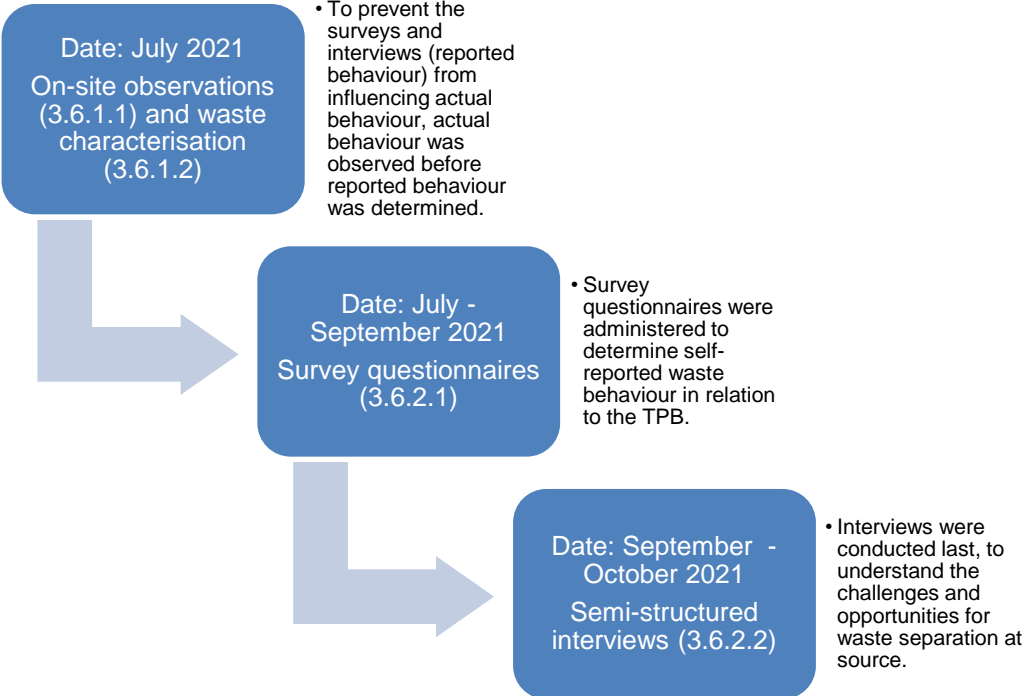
Date: July 2021
On-site observations (3.6.1.1) and waste characterisation (3.6.1.2)

• To prevent the surveys and interviews (reported behaviour) from influencing actual behaviour, actual behaviour was observed before reported behaviour was determined.

Date: July - September 2021
Survey questionnaires (3.6.2.1)

• Survey questionnaires were administered to determine self-reported waste behaviour in relation to the TPB.

Date: September - October 2021
Semi-structured interviews (3.6.2.2)

• Interviews were conducted last, to understand the challenges and opportunities for waste separation at source.